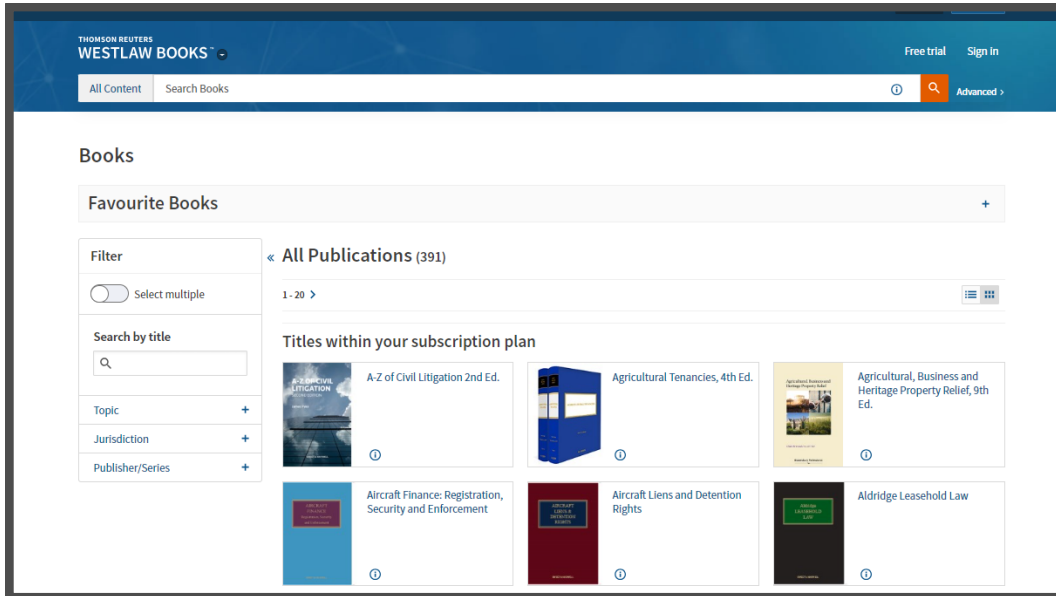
THOMSON REUTERS
WESTLAW BOOKS™

Free trial Sign in

All Content Search Books

Advanced ›

Books

Favourite Books +

Filter

Select multiple

Search by title

Topic +

Jurisdiction +

Publisher/Series +

« All Publications (391)

1 - 20 ›

Titles within your subscription plan

A-Z OF CIVIL LITIGATION

A-Z of Civil Litigation 2nd Ed.

Agricultural Tenancies, 4th Ed.

Agricultural, Business and Heritage Property Relief, 9th Ed.

AIRCRAFT FINANCE

Aircraft Finance: Registration, Security and Enforcement

AIRCRAFT LIENS & DETENTION RIGHTS

Aircraft Liens and Detention Rights

ALDRIDGE LEASEHOLD LAW

Aldridge Leasehold Law